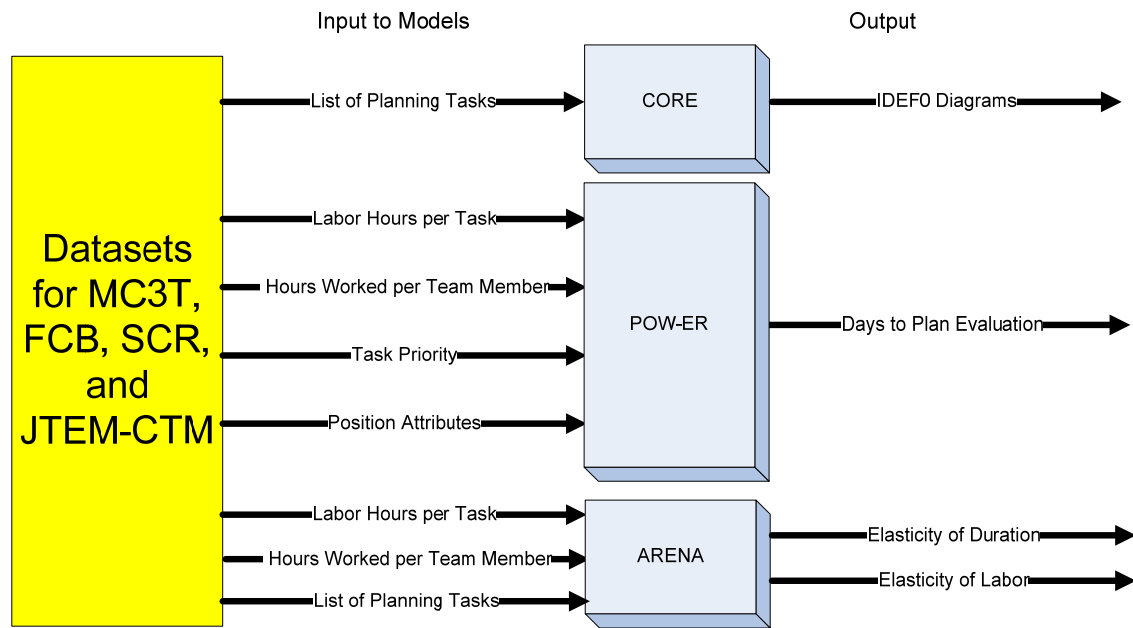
Input to Models

Output

Datasets for MC3T, FCB, SCR, and JTEM-CTM

List of Planning Tasks

CORE

IDEF0 Diagrams

Labor Hours per Task

Hours Worked per Team Member

Task Priority

Position Attributes

POW-ER

Days to Plan Evaluation

Labor Hours per Task

Hours Worked per Team Member

List of Planning Tasks

ARENA

Elasticity of Duration

Elasticity of Labor